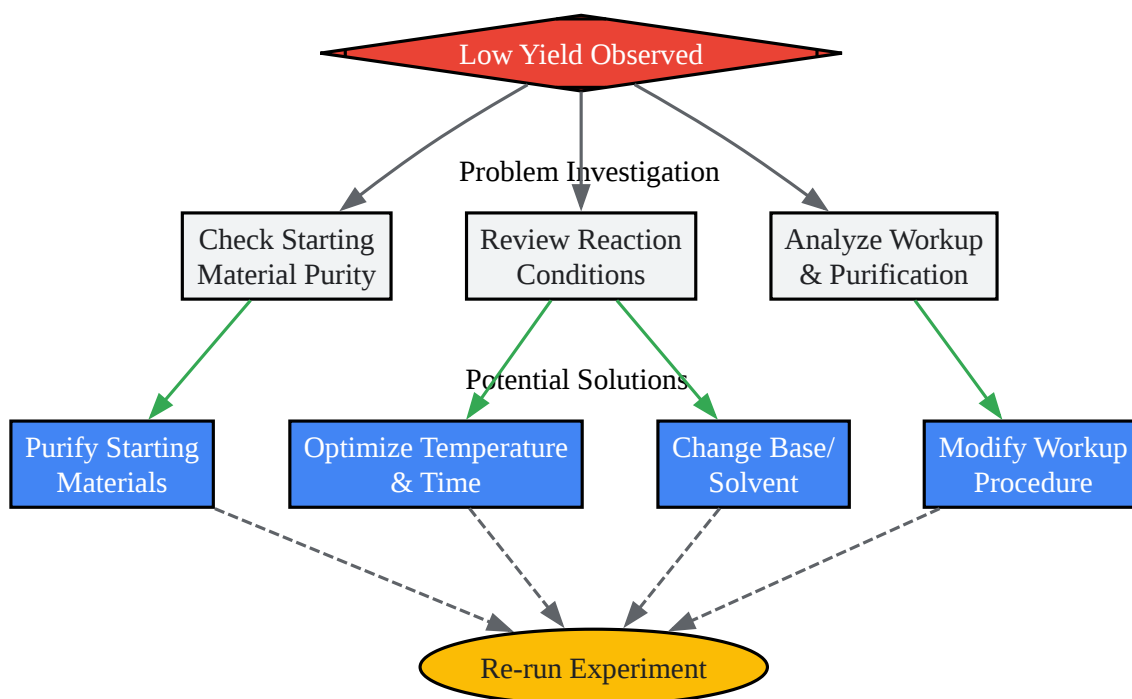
Low Yield Observed

Problem Investigation

Check Starting Material Purity

Review Reaction Conditions

Analyze Workup & Purification

Potential Solutions

Purify Starting Materials

Optimize Temperature & Time

Change Base/ Solvent

Modify Workup Procedure

Re-run Experiment